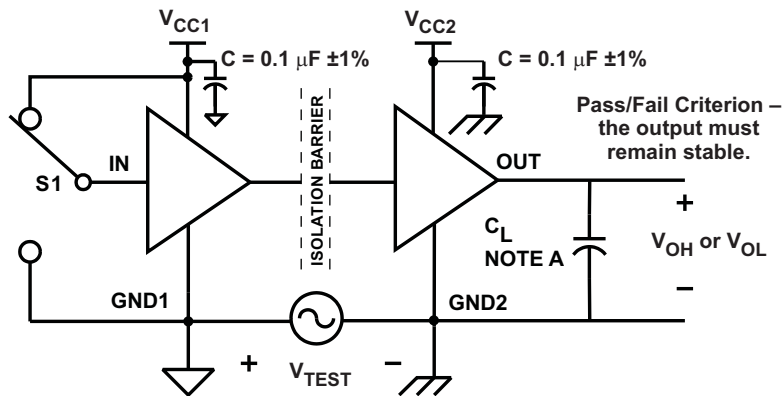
$V_{CC1}$

C = 0.1 μF ±1%

$V_{CC2}$

C = 0.1 μF ±1%

Pass/Fail Criterion – the output must remain stable.

IN

S1

ISOLATION BARRIER

OUT

+

$C_L$
NOTE A

$V_{OH}$ or $V_{OL}$

–

GND1

GND2

+

$V_{TEST}$

–